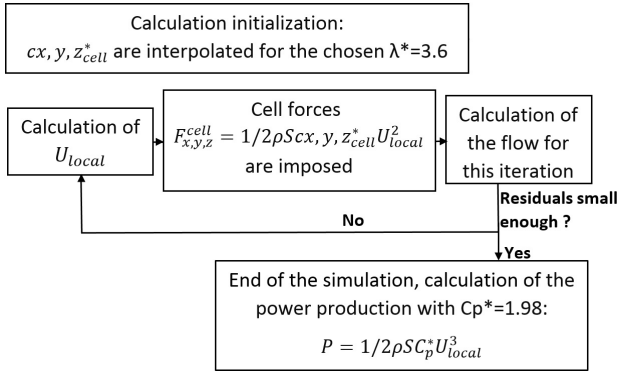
Calculation initialization:
$cx, y, z_{cell}^{*}$ are interpolated for the chosen λ*=3.6

Calculation of $U_{local}$

Cell forces $F_{x,y,z}^{cell} = 1/2\rho Scx, y, z_{cell}^{*}U_{local}^{2}$ are imposed

Calculation of the flow for this iteration

Residuals small enough ?

No

Yes

End of the simulation, calculation of the power production with Cp*=1.98:
$P = 1/2\rho SC_{p}^{*}U_{local}^{3}$